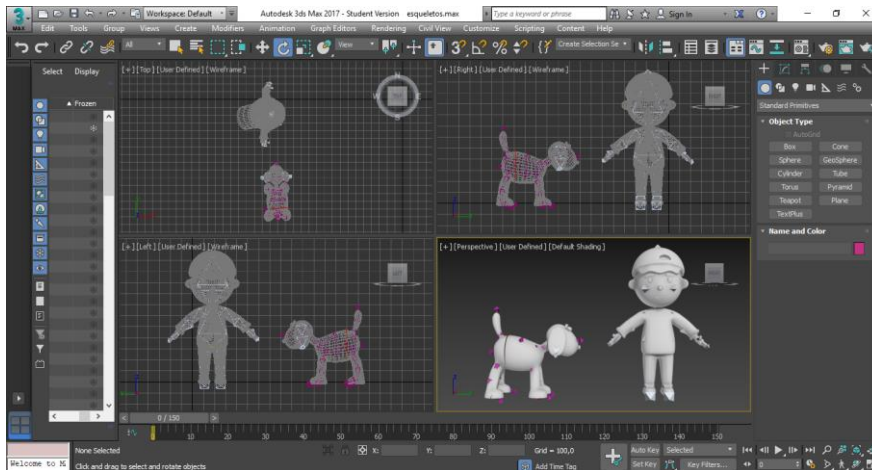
Workspace: Default

Autodesk 3ds Max 2017 - Student Version esqueletos.max

Type a keyword or phrase

Sign In

Edit Tools Group Views Create Modifiers Animation Graph Editors Rendering Civil View Customize Scripting Content Help

All

View

Create Selection Se

Select Display

▲ Frozen

[+] [Top] [User Defined] [Wireframe]

[+] [Right] [User Defined] [Wireframe]

[+] [Left] [User Defined] [Wireframe]

[+] [Perspective] [User Defined] [Default Shading]

Standard Primitives

Object Type

AutoGrid

Box Cone
Sphere GeoSphere
Cylinder Tube
Torus Pyramid
Teapot Plane
TextPlus

Name and Color

0 / 150

10 20 30 40 50 60 70 80 90 100 110 120 130 140 150

Welcome to M

None Selected

Click and drag to select and rotate objects

X: Y: Z:

Grid = 100,0

Add Time Tag

Auto Key Selected

Set Key Key Filters...

0